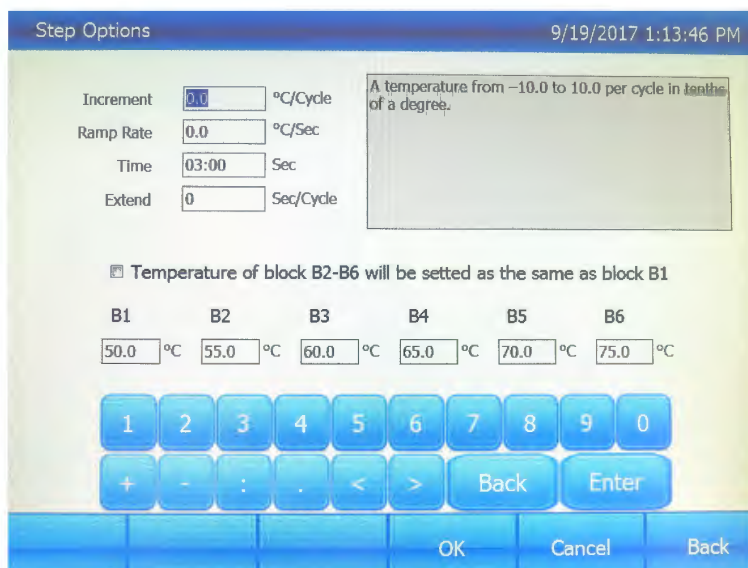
Step Options

9/19/2017 1:13:46 PM

Increment 0.0 °C/Cycle
Ramp Rate 0.0 °C/Sec
Time 03:00 Sec
Extend 0 Sec/Cycle

A temperature from –10.0 to 10.0 per cycle in tenths of a degree.

Temperature of block B2-B6 will be setted as the same as block B1

| B1 | B2 | B3 | B4 | B5 | B6 |
|---|---|---|---|---|---|
| 50.0 °C | 55.0 °C | 60.0 °C | 65.0 °C | 70.0 °C | 75.0 °C |

1 2 3 4 5 6 7 8 9 0

+ - : . < > Back Enter

OK Cancel Back